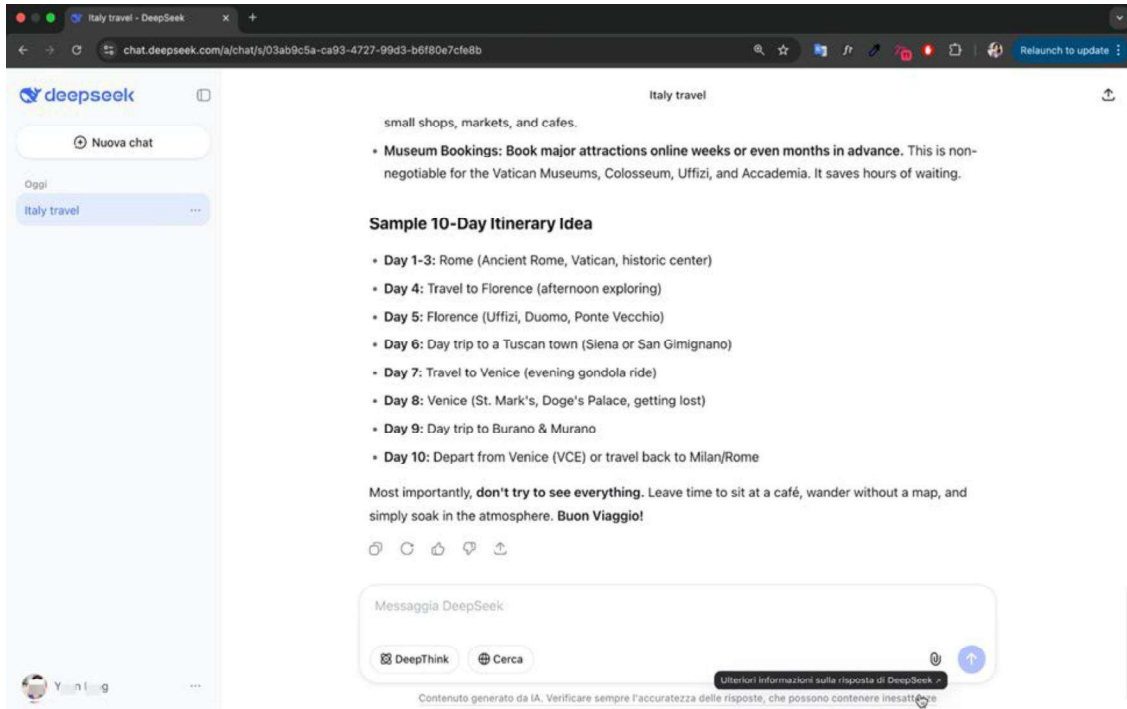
Italy travel - DeepSeek

chat.deepseek.com/a/chat/s/03ab9c5a-ca93-4727-99d3-b6f80e7cfe8b

Relaunch to update

deepseek

Nuova chat

Oggi

Italy travel

Italy travel

small shops, markets, and cafes.

• **Museum Bookings: Book major attractions online weeks or even months in advance.** This is non-negotiable for the Vatican Museums, Colosseum, Uffizi, and Accademia. It saves hours of waiting.

**Sample 10-Day Itinerary Idea**

• **Day 1-3:** Rome (Ancient Rome, Vatican, historic center)
• **Day 4:** Travel to Florence (afternoon exploring)
• **Day 5:** Florence (Uffizi, Duomo, Ponte Vecchio)
• **Day 6:** Day trip to a Tuscan town (Siena or San Gimignano)
• **Day 7:** Travel to Venice (evening gondola ride)
• **Day 8:** Venice (St. Mark's, Doge's Palace, getting lost)
• **Day 9:** Day trip to Burano & Murano
• **Day 10:** Depart from Venice (VCE) or travel back to Milan/Rome

Most importantly, **don't try to see everything.** Leave time to sit at a café, wander without a map, and simply soak in the atmosphere. **Buon Viaggio!**

Messaggia DeepSeek

DeepThink

Cerca

Ulteriori informazioni sulla risposta di DeepSeek ↗

Y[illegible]n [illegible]g

Contenuto generato da IA. Verificare sempre l'accuratezza delle risposte, che possono contenere inesatt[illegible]e